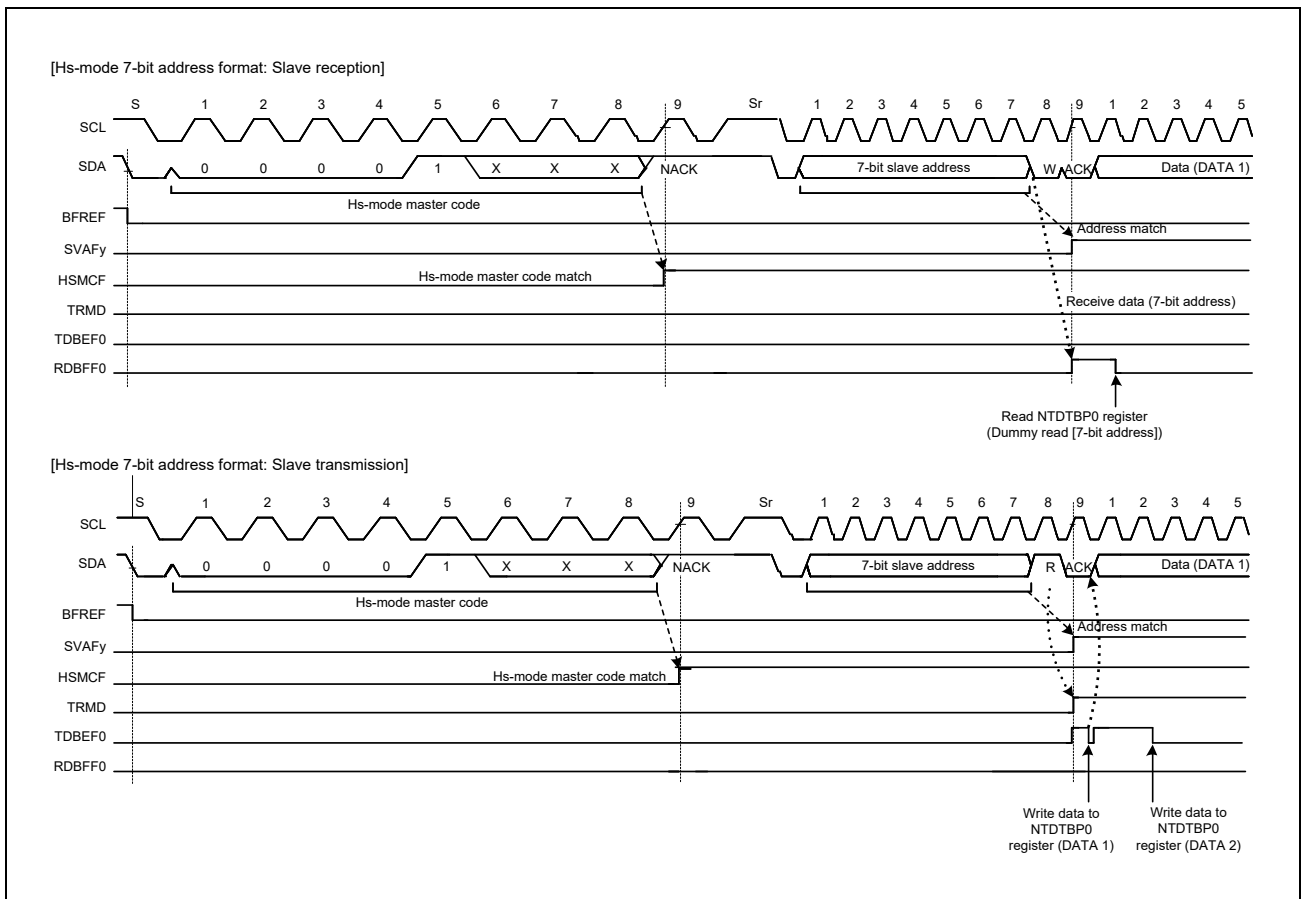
[Hs-mode 7-bit address format: Slave reception]

S 1 2 3 4 5 6 7 8 9 Sr 1 2 3 4 5 6 7 8 9 1 2 3 4 5

SCL

SDA 0 0 0 0 1 X X X NACK 7-bit slave address W ACK Data (DATA 1)

Hs-mode master code

BFREF

Address match

SVAFy

HSMCF Hs-mode master code match

TRMD Receive data (7-bit address)

TDBEF0

RDBFF0

Read NTDTBP0 register (Dummy read [7-bit address])

[Hs-mode 7-bit address format: Slave transmission]

S 1 2 3 4 5 6 7 8 9 Sr 1 2 3 4 5 6 7 8 9 1 2 3 4 5

SCL

SDA 0 0 0 0 1 X X X NACK 7-bit slave address R ACK Data (DATA 1)

Hs-mode master code

BFREF

Address match

SVAFy

HSMCF Hs-mode master code match

TRMD

TDBEF0

RDBFF0

Write data to NTDTBP0 register (DATA 1)

Write data to NTDTBP0 register (DATA 2)